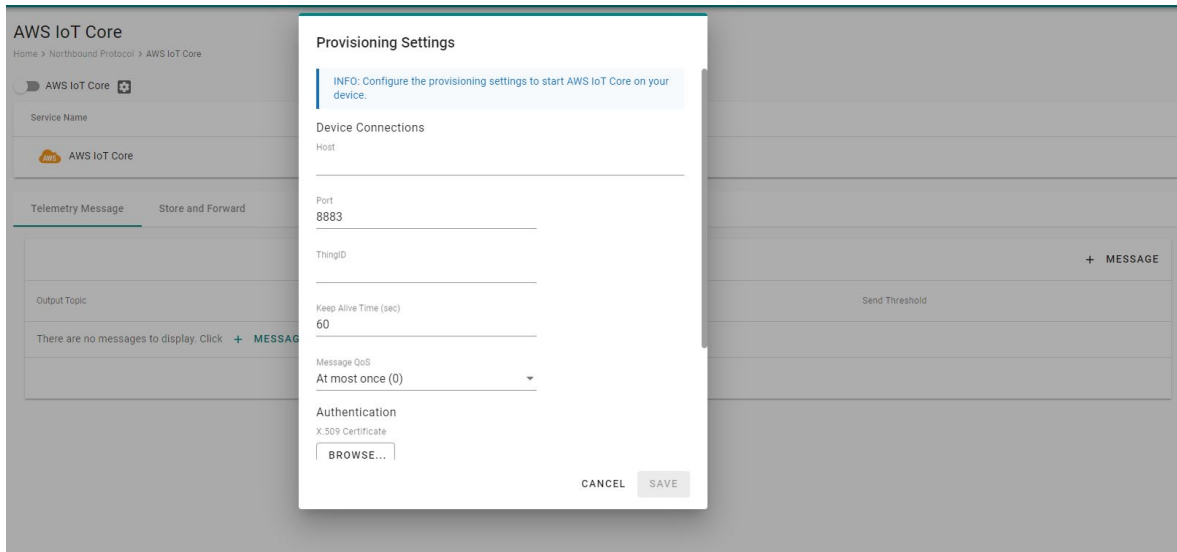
AWS IoT Core
Home > Northbound Protocol > AWS IoT Core

AWS IoT Core

Service Name

AWS IoT Core

Telemetry Message    Store and Forward

+ MESSAGE

Output Topic

Send Threshold

There are no messages to display. Click + MESSAG

Provisioning Settings

INFO: Configure the provisioning settings to start AWS IoT Core on your device.

Device Connections

Host

Port
8883

ThingID

Keep Alive Time (sec)
60

Message QoS
At most once (0)

Authentication
X.509 Certificate
BROWSE...

CANCEL    SAVE